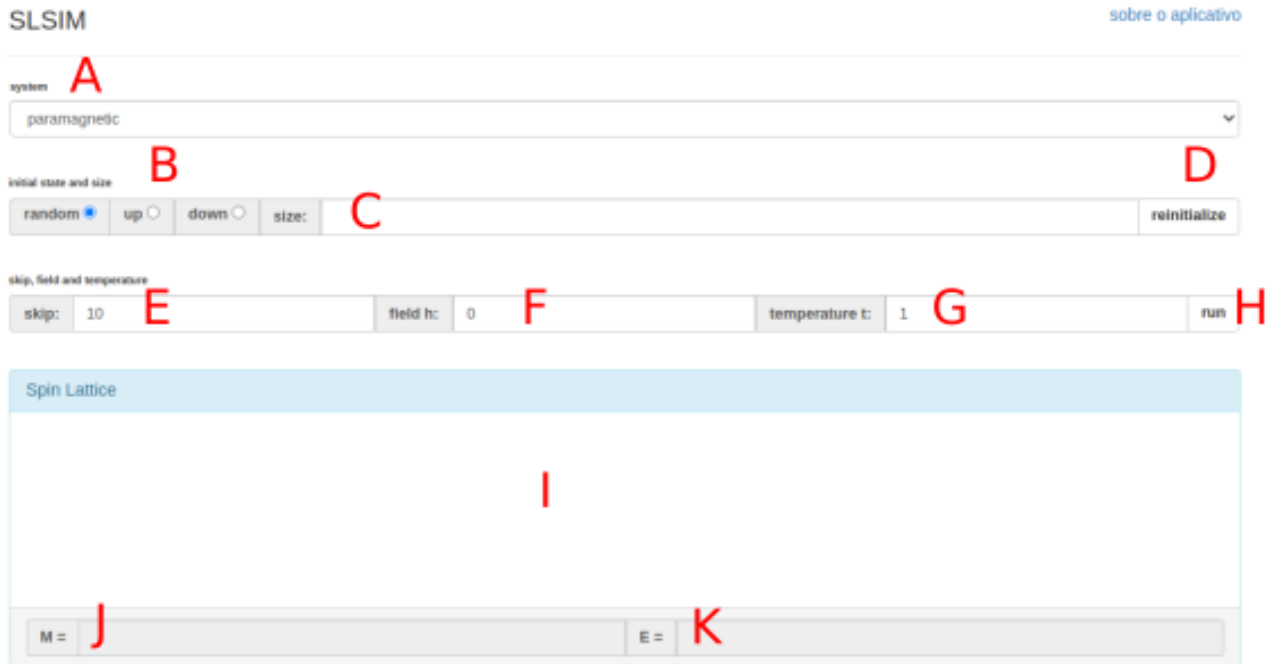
SLSIM

sobre o aplicativo

system A

paramagnetic

initial state and size B D

random up down size: C reinitialize

skip, field and temperature

skip: 10 E field h: 0 F temperature t: 1 G run H

Spin Lattice

I

M = J E = K